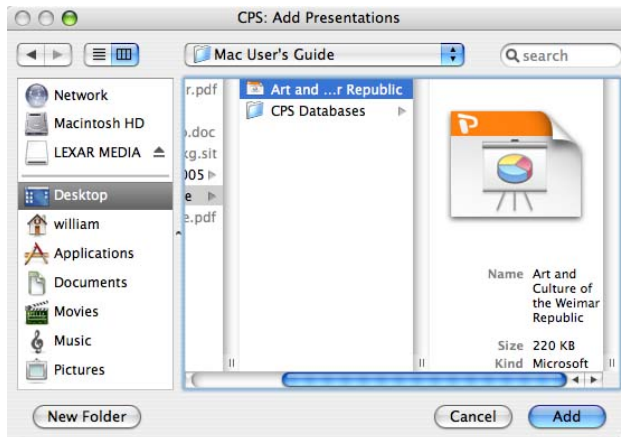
CPS: Add Presentations

Mac User's Guide

search

Network
Macintosh HD
LEXAR MEDIA
Desktop
william
Applications
Documents
Movies
Music
Pictures

r.pdf
o.doc
kg.sit
005
e
e.pdf

Art and ...r Republic
CPS Databases

Name Art and Culture of the Weimar Republic
Size 220 KB
Kind Microsoft

New Folder

Cancel

Add